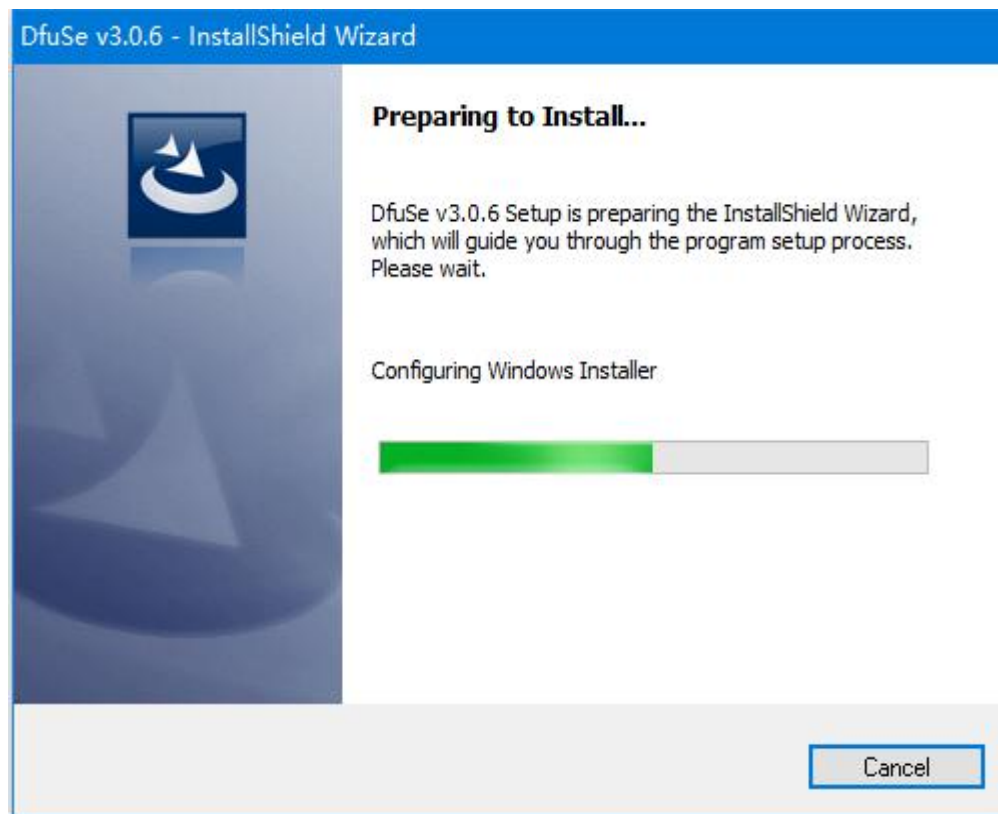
DfuSe v3.0.6 - InstallShield Wizard

Preparing to Install...

DfuSe v3.0.6 Setup is preparing the InstallShield Wizard, which will guide you through the program setup process. Please wait.

Configuring Windows Installer

Cancel